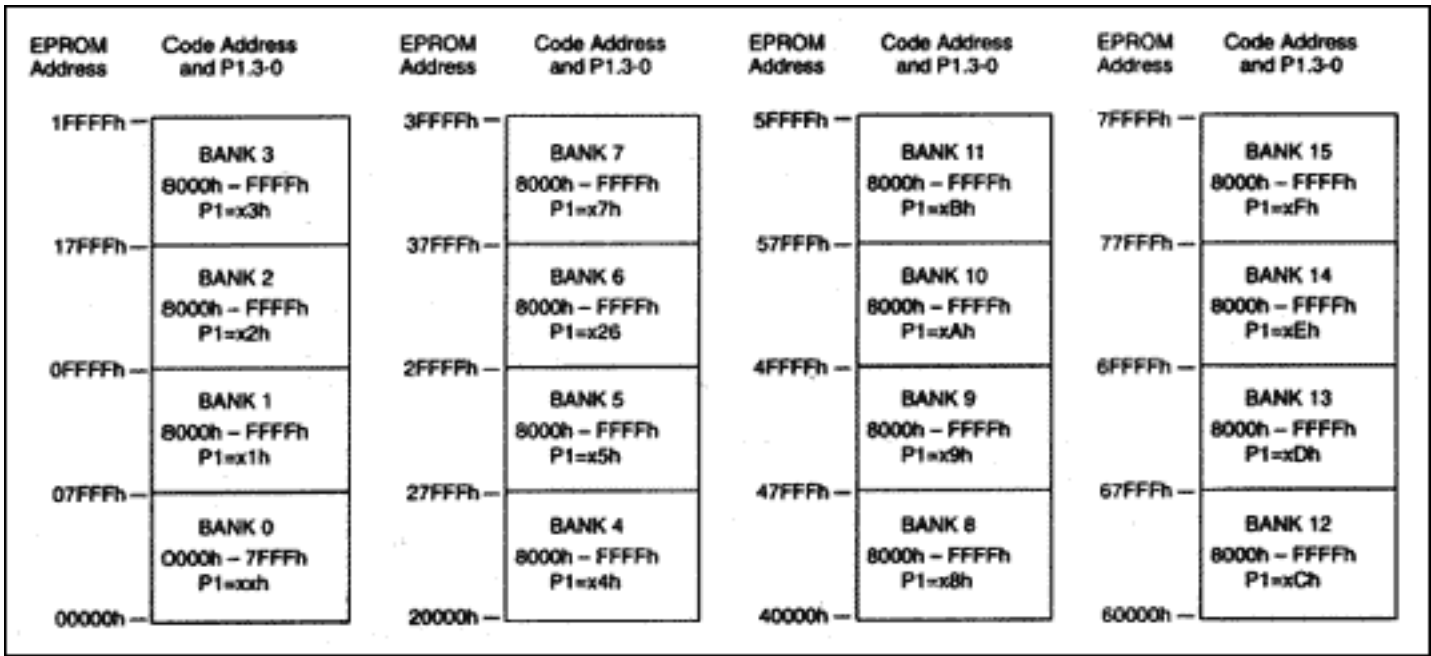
EPROM Address

Code Address and P1.3-0

1FFFFh
BANK 3
8000h – FFFFh
P1=x3h

17FFFh
BANK 2
8000h – FFFFh
P1=x2h

0FFFFh
BANK 1
8000h – FFFFh
P1=x1h

07FFFh
BANK 0
0000h – 7FFFh
P1=xxh

00000h

EPROM Address

Code Address and P1.3-0

3FFFFh
BANK 7
8000h – FFFFh
P1=x7h

37FFFh
BANK 6
8000h – FFFFh
P1=x26

2FFFFh
BANK 5
8000h – FFFFh
P1=x5h

27FFFh
BANK 4
8000h – FFFFh
P1=x4h

20000h

EPROM Address

Code Address and P1.3-0

5FFFFh
BANK 11
8000h – FFFFh
P1=xBh

57FFFh
BANK 10
8000h – FFFFh
P1=xAh

4FFFFh
BANK 9
8000h – FFFFh
P1=x9h

47FFFh
BANK 8
8000h – FFFFh
P1=x8h

40000h

EPROM Address

Code Address and P1.3-0

7FFFFh
BANK 15
8000h – FFFFh
P1=xFh

77FFFh
BANK 14
8000h – FFFFh
P1=xEh

6FFFFh
BANK 13
8000h – FFFFh
P1=xDh

67FFFh
BANK 12
8000h – FFFFh
P1=xCh

60000h